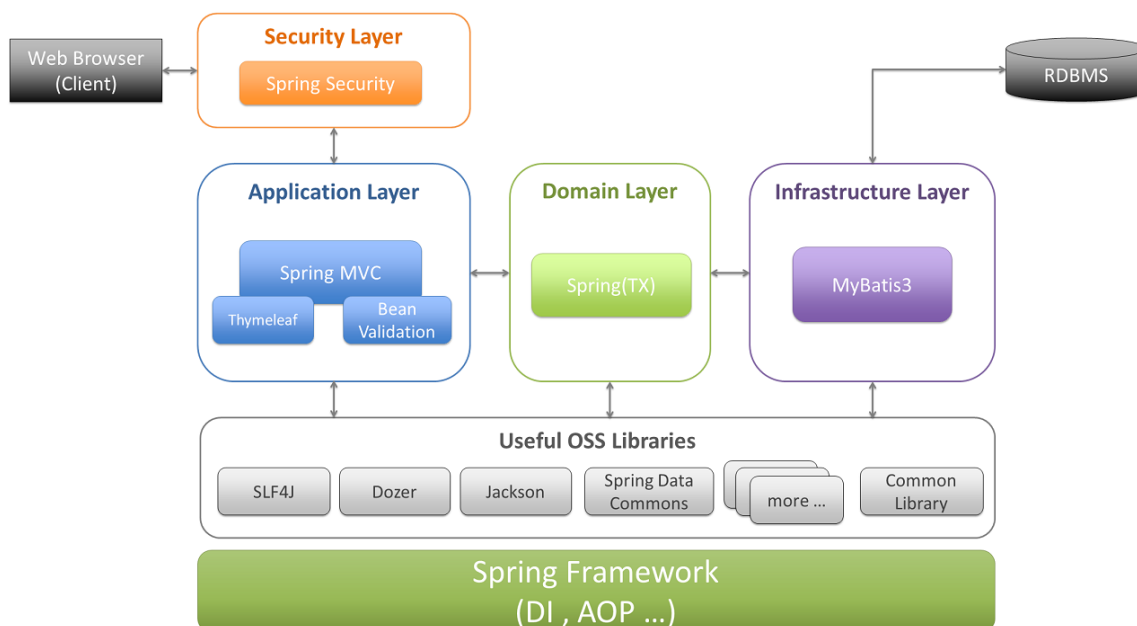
Web Browser (Client)

Security Layer

Spring Security

RDBMS

Application Layer

Spring MVC

Thymeleaf

Bean Validation

Domain Layer

Spring(TX)

Infrastructure Layer

MyBatis3

Useful OSS Libraries

SLF4J

Dozer

Jackson

Spring Data Commons

more ...

Common Library

Spring Framework (DI , AOP ...)